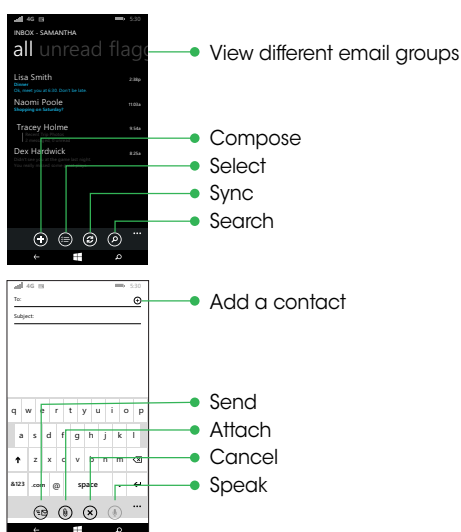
4G 5:30

INBOX - SAMANTHA

all unread flagg

Lisa Smith 2:38p
Dinner
Ok, meet you at 6:30. Don't be late.

Naomi Poole 11:06a
Shopping on Saturday?

Tracey Holme 9:54a

Dex Hardwick 8:25a

View different email groups

Compose

Select

Sync

Search

4G 5:30

To:

Subject:

Add a contact

q w e r t y u i o p

a s d f g h j k l

z x c v b n m

&123 .com @ space

Send

Attach

Cancel

Speak